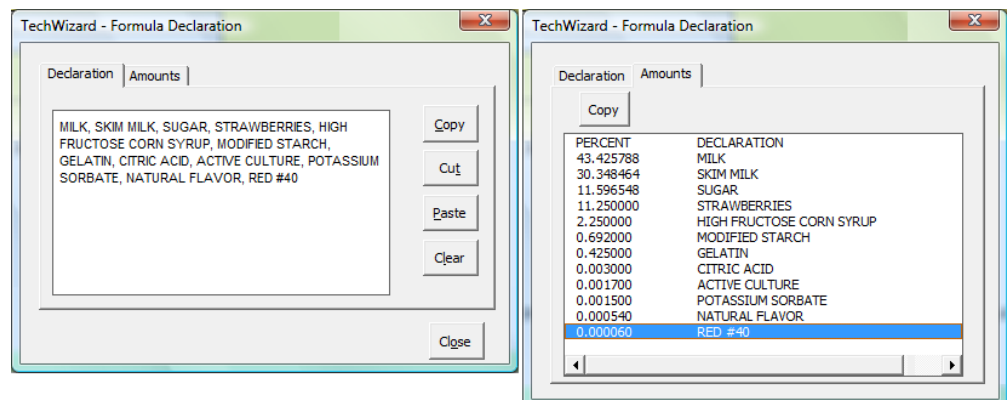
TechWizard - Formula Declaration

Declaration | Amounts

MILK, SKIM MILK, SUGAR, STRAWBERRIES, HIGH FRUCTOSE CORN SYRUP, MODIFIED STARCH, GELATIN, CITRIC ACID, ACTIVE CULTURE, POTASSIUM SORBATE, NATURAL FLAVOR, RED #40

Copy
Cut
Paste
Clear

Close

TechWizard - Formula Declaration

Declaration | Amounts

Copy

| PERCENT | DECLARATION |
|---|---|
| 43.425788 | MILK |
| 30.348464 | SKIM MILK |
| 11.596548 | SUGAR |
| 11.250000 | STRAWBERRIES |
| 2.250000 | HIGH FRUCTOSE CORN SYRUP |
| 0.692000 | MODIFIED STARCH |
| 0.425000 | GELATIN |
| 0.003000 | CITRIC ACID |
| 0.001700 | ACTIVE CULTURE |
| 0.001500 | POTASSIUM SORBATE |
| 0.000540 | NATURAL FLAVOR |
| 0.000060 | RED #40 |